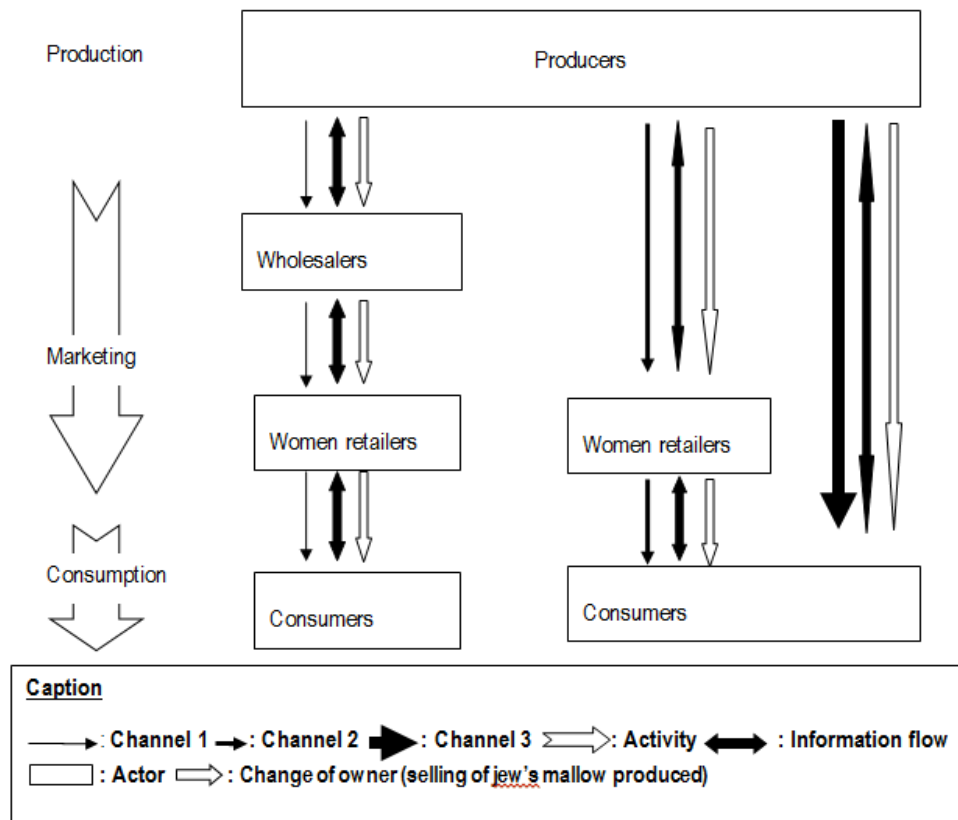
Production

Producers

Wholesalers

Marketing

Women retailers

Women retailers

Consumption

Consumers

Consumers

Caption

: Channel 1 : Channel 2 : Channel 3 : Activity : Information flow

: Actor : Change of owner (selling of jew's mallow produced)